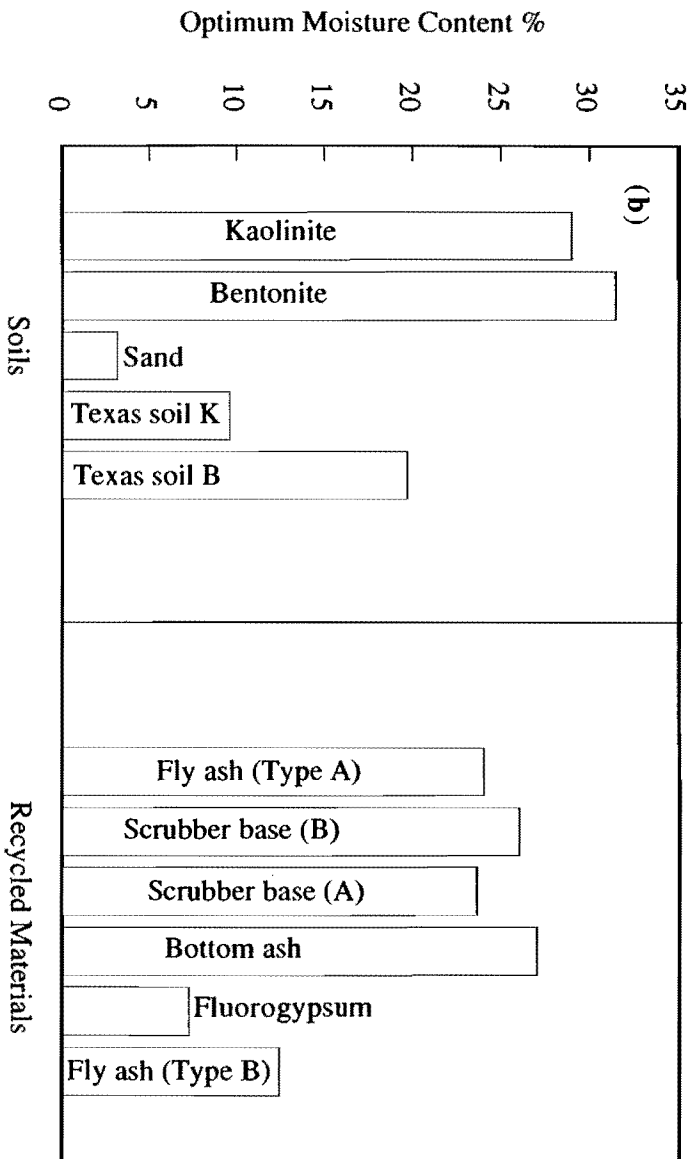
Optimum Moisture Content %

0
5
10
15
20
25
30
35

(b)

Kaolinite
Bentonite
Sand
Texas soil K
Texas soil B

Soils

Fly ash (Type A)
Scrubber base (B)
Scrubber base (A)
Bottom ash
Fluorogypsum
Fly ash (Type B)

Recycled Materials